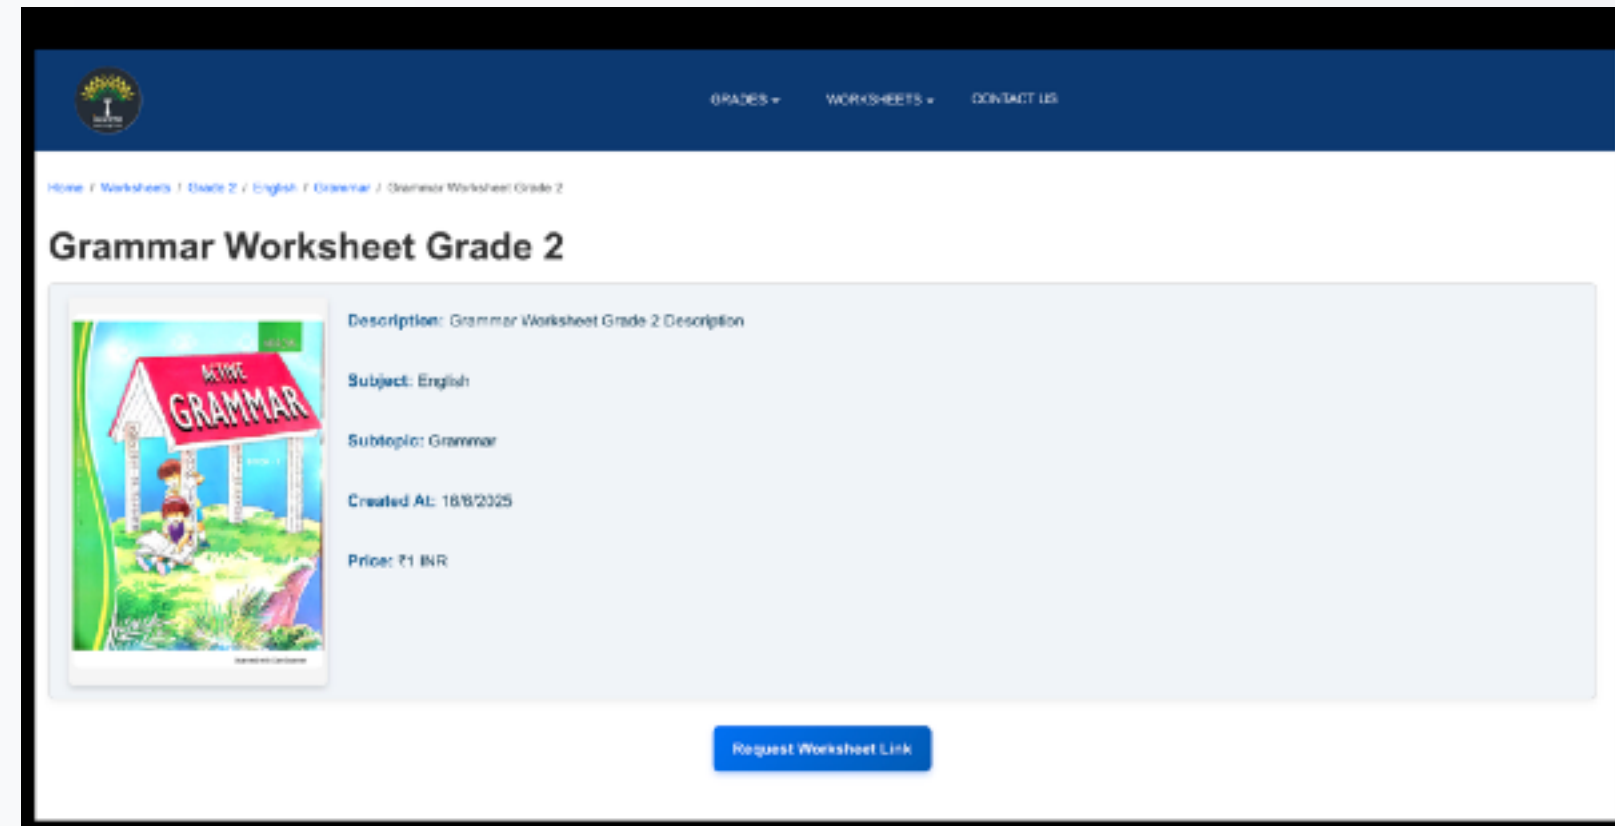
GRADES ▾ WORKSHEETS ▾ CONTACT US

Home / Worksheets / Grade 2 / English / Grammar / Grammar Worksheet Grade 2

Grammar Worksheet Grade 2

ACTIVE GRAMMAR

Description: Grammar Worksheet Grade 2 Description

Subject: English

Subtopic: Grammar

Created At: 18/8/2025

Price: ₹1 INR

Request Worksheet Link